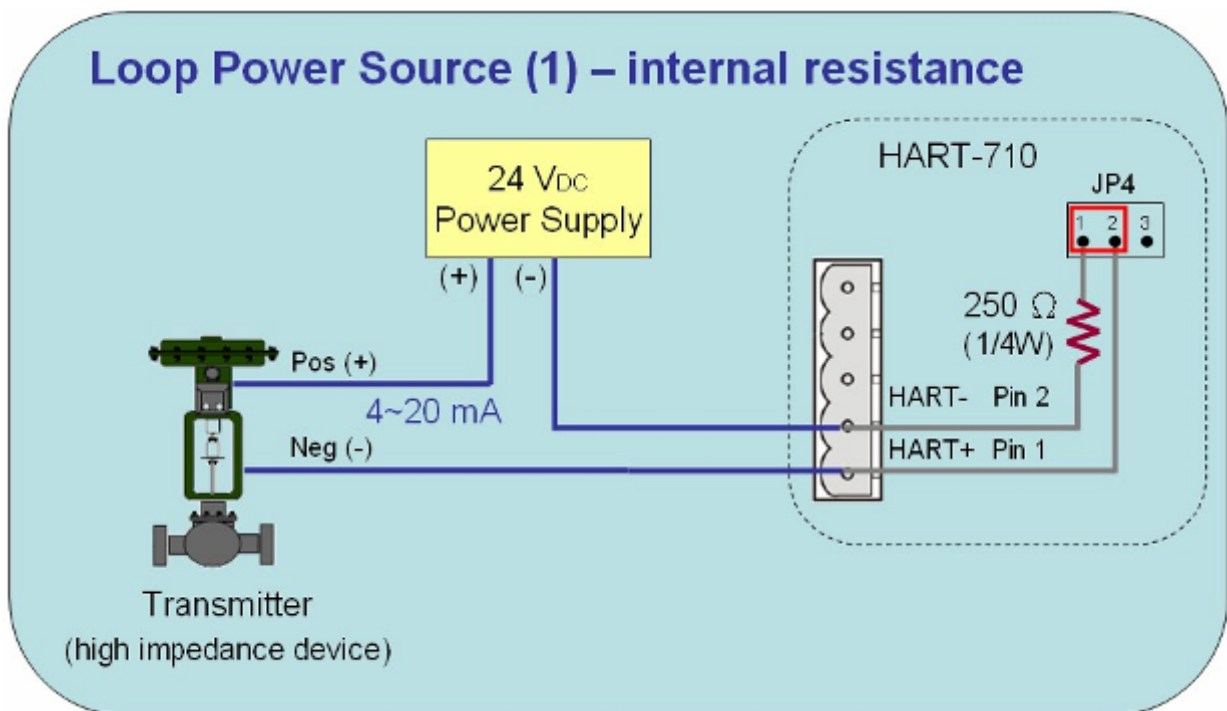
Loop Power Source (1) – internal resistance

24 $V_{DC}$
Power Supply

(+) (-)

HART-710

JP4

1 2 3

250 Ω
(1/4W)

Pos (+)

4~20 mA

Neg (-)

HART- Pin 2

HART+ Pin 1

Transmitter
(high impedance device)